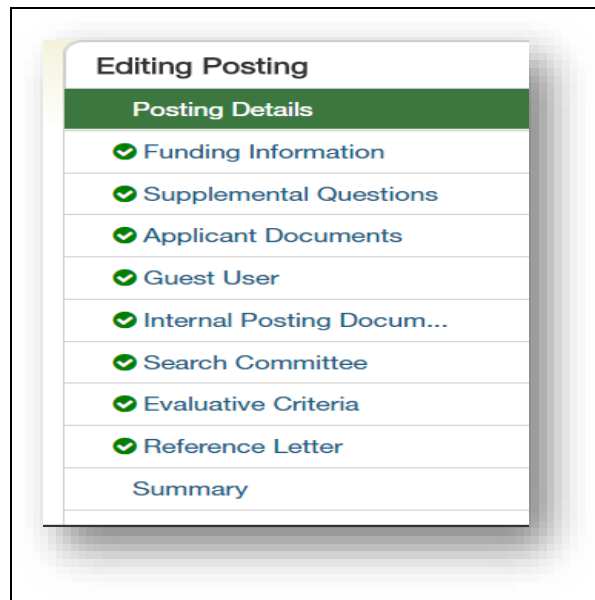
Editing Posting

Posting Details

Funding Information

Supplemental Questions

Applicant Documents

Guest User

Internal Posting Docum...

Search Committee

Evaluative Criteria

Reference Letter

Summary